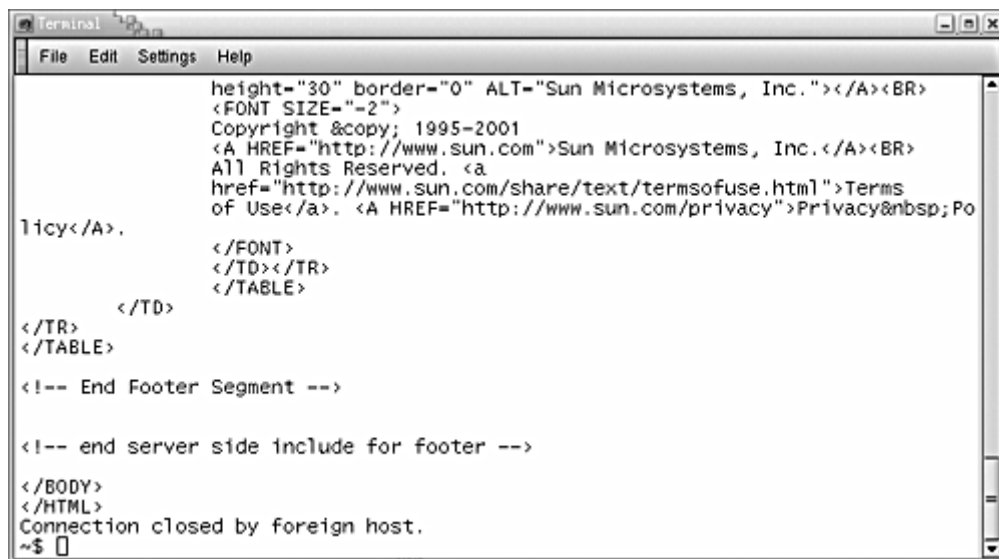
Terminal

File Edit Settings Help

height="30" border="0" ALT="Sun Microsystems, Inc."></A><BR>
<FONT SIZE="-2">
Copyright &copy; 1995-2001
<A HREF="http://www.sun.com">Sun Microsystems, Inc.</A><BR>
All Rights Reserved. <a
href="http://www.sun.com/share/text/termsofuse.html">Terms
of Use</a>. <A HREF="http://www.sun.com/privacy">Privacy&nbsp;Po
licy</A>.
</FONT>
</TD></TR>
</TABLE>
</TD>
</TR>
</TABLE>

<!-- End Footer Segment -->

<!-- end server side include for footer -->

</BODY>
</HTML>
Connection closed by foreign host.
~$